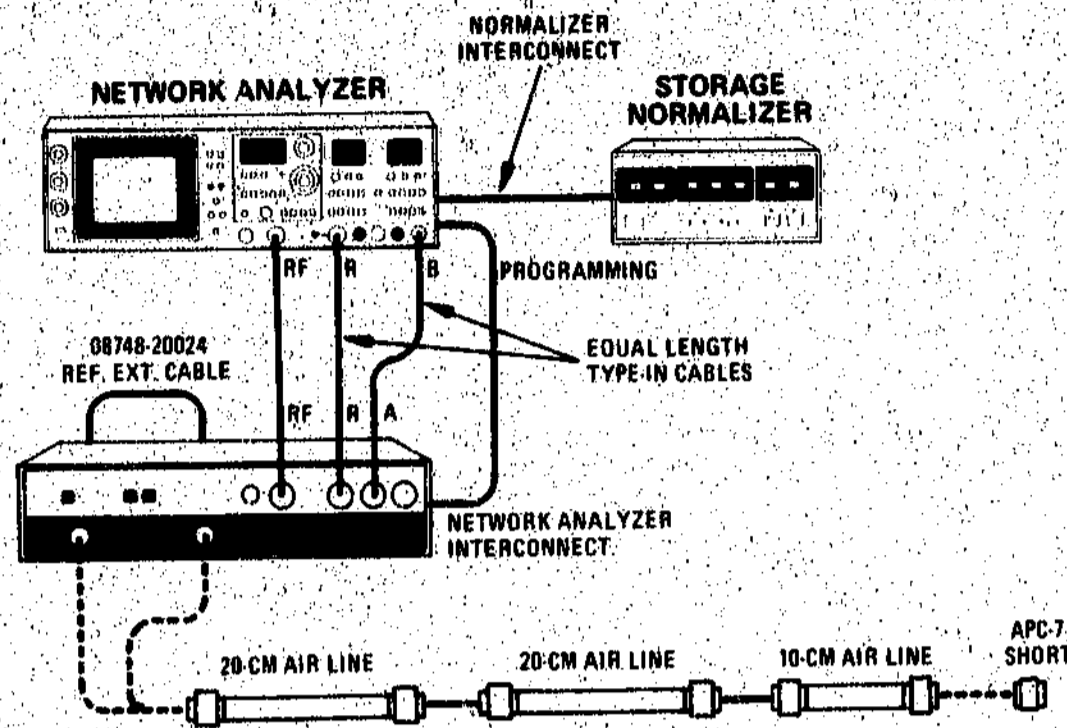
NORMALIZER INTERCONNECT

NETWORK ANALYZER

STORAGE NORMALIZER

RF

R

B

PROGRAMMING

08748-20024 REF. EXT. CABLE

EQUAL LENGTH TYPE-IN CABLES

RF

R

A

NETWORK ANALYZER INTERCONNECT

20-CM AIR LINE

20-CM AIR LINE

10-CM AIR LINE

APC-7 SHORT